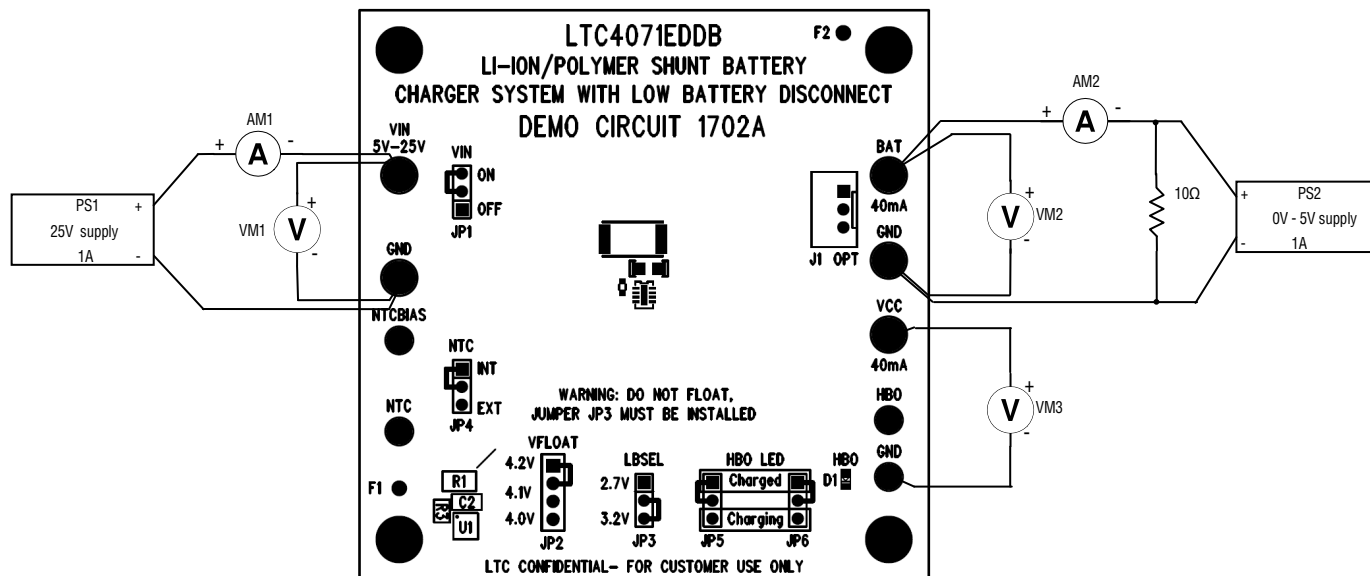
LTC4071EDDB
LI-ION/POLYMER SHUNT BATTERY
CHARGER SYSTEM WITH LOW BATTERY DISCONNECT
DEMO CIRCUIT 1702A

F2

AM1
+ A -

PS1 +
25V supply
1A -

VM1 + V -

VIN
5V-25V

GND

VIN
ON
OFF
JP1

NTCBIAS

NTC
INT
EXT
JP4

NTC

WARNING: DO NOT FLOAT,
JUMPER JP3 MUST BE INSTALLED

F1

R1
C2
R3
U1

VFLOAT
4.2V
4.1V
4.0V
JP2

LBSEL
2.7V
3.2V
JP3

HBO LED
Charged
Charging
JP5
JP6

HBO
D1

LTC CONFIDENTIAL- FOR CUSTOMER USE ONLY

AM2
+ A -

BAT
40mA
GND

J1 OPT

+ V - VM2

10Ω

+ PS2
0V - 5V supply
- 1A

VCC
40mA

HBO
GND

+ V - VM3